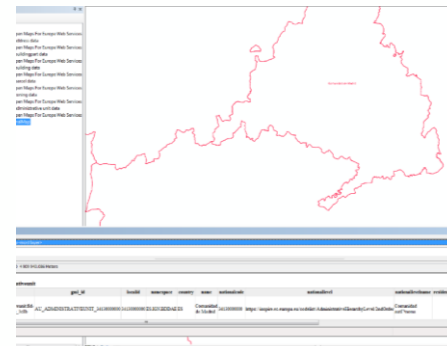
per Maps For Europe Web Services
dress data
per Maps For Europe Web Services
uildingpart data
per Maps For Europe Web Services
uilding data
per Maps For Europe Web Services
arcel data
per Maps For Europe Web Services
oning data
per Maps For Europe Web Services
dministrative unit data
per Maps For Europe Web Services
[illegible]

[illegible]

gml_id | localId | namespace | country | name | nationalcode | nationallevel | nationallevelname
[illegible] | AU_ADMINISTRATIVEUNIT_3413000000 | 3413000000 | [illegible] | ES | Comunidad de Madrid | 3413000000 | https://inspire.ec.europa.eu/codelist/AdministrativeHierarchyLevel/2ndOrder | Comunidad autónoma